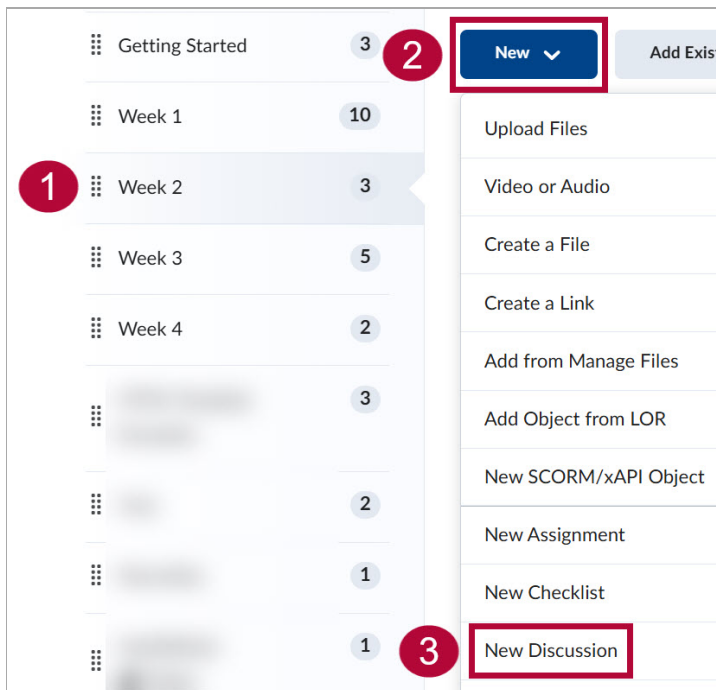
Getting Started 3
Week 1 10
1
Week 2 3
Week 3 5
Week 4 2
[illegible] 3
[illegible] 2
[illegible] 1
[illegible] 1

2
New
Add Exis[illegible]

Upload Files
Video or Audio
Create a File
Create a Link
Add from Manage Files
Add Object from LOR
New SCORM/xAPI Object
New Assignment
New Checklist
3
New Discussion